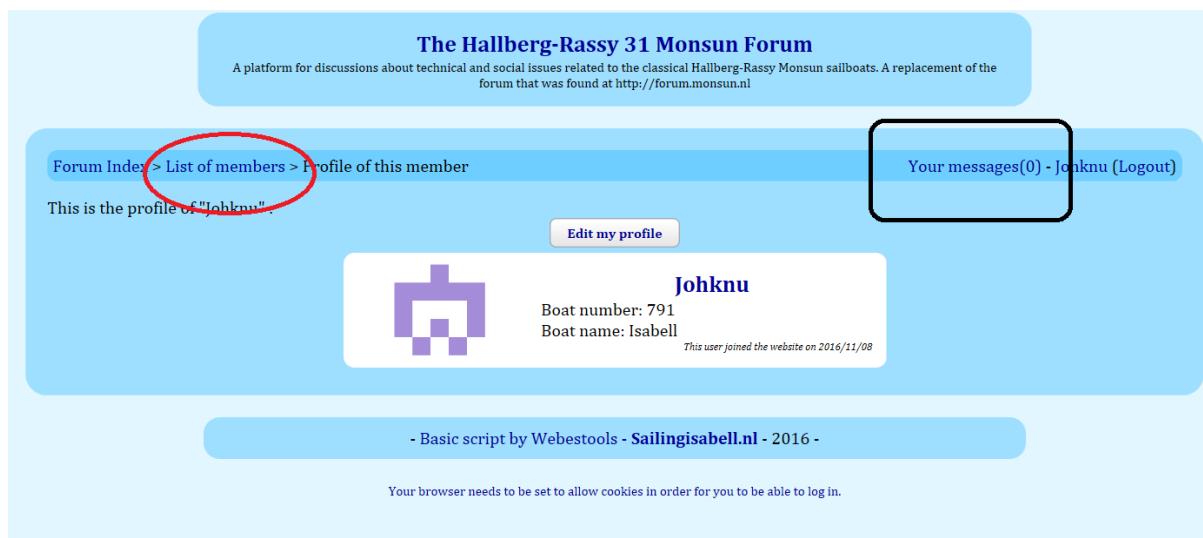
The Hallberg-Rassy 31 Monsun Forum

A platform for discussions about technical and social issues related to the classical Hallberg-Rassy Monsun sailboats. A replacement of the forum that was found at http://forum.monsun.nl

Forum Index > List of members > Profile of this member

Your messages(0) - Johknu (Logout)

This is the profile of "Johknu".

Edit my profile

Johknu

Boat number: 791
Boat name: Isabell

This user joined the website on 2016/11/08

- Basic script by Webestools - Sailingisabell.nl - 2016 -

Your browser needs to be set to allow cookies in order for you to be able to log in.